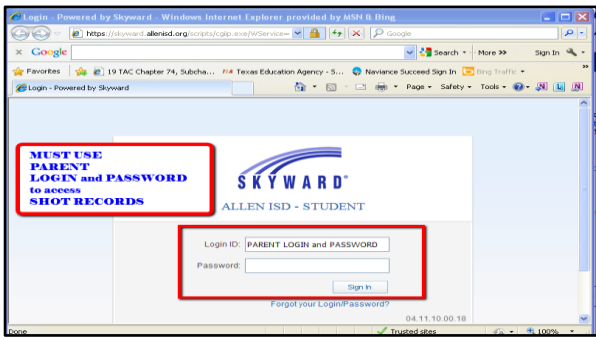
Login - Powered by Skyward - Windows Internet Explorer provided by MSN & Bing

https://skyward.allenisd.org/scripts/cgiip.exe/WService=

Google

× Google

Search • More >> Sign In

Favorites 19 TAC Chapter 74, Subcha... Texas Education Agency - S... Naviance Succeed Sign In Bing Traffic

Login - Powered by Skyward

Page • Safety • Tools •

MUST USE PARENT LOGIN and PASSWORD to access SHOT RECORDS

SKYWARD®

ALLEN ISD - STUDENT

Login ID: PARENT LOGIN and PASSWORD

Password:

Sign In

Forgot your Login/Password?

04.11.10.00.18

Done

Trusted sites

100%